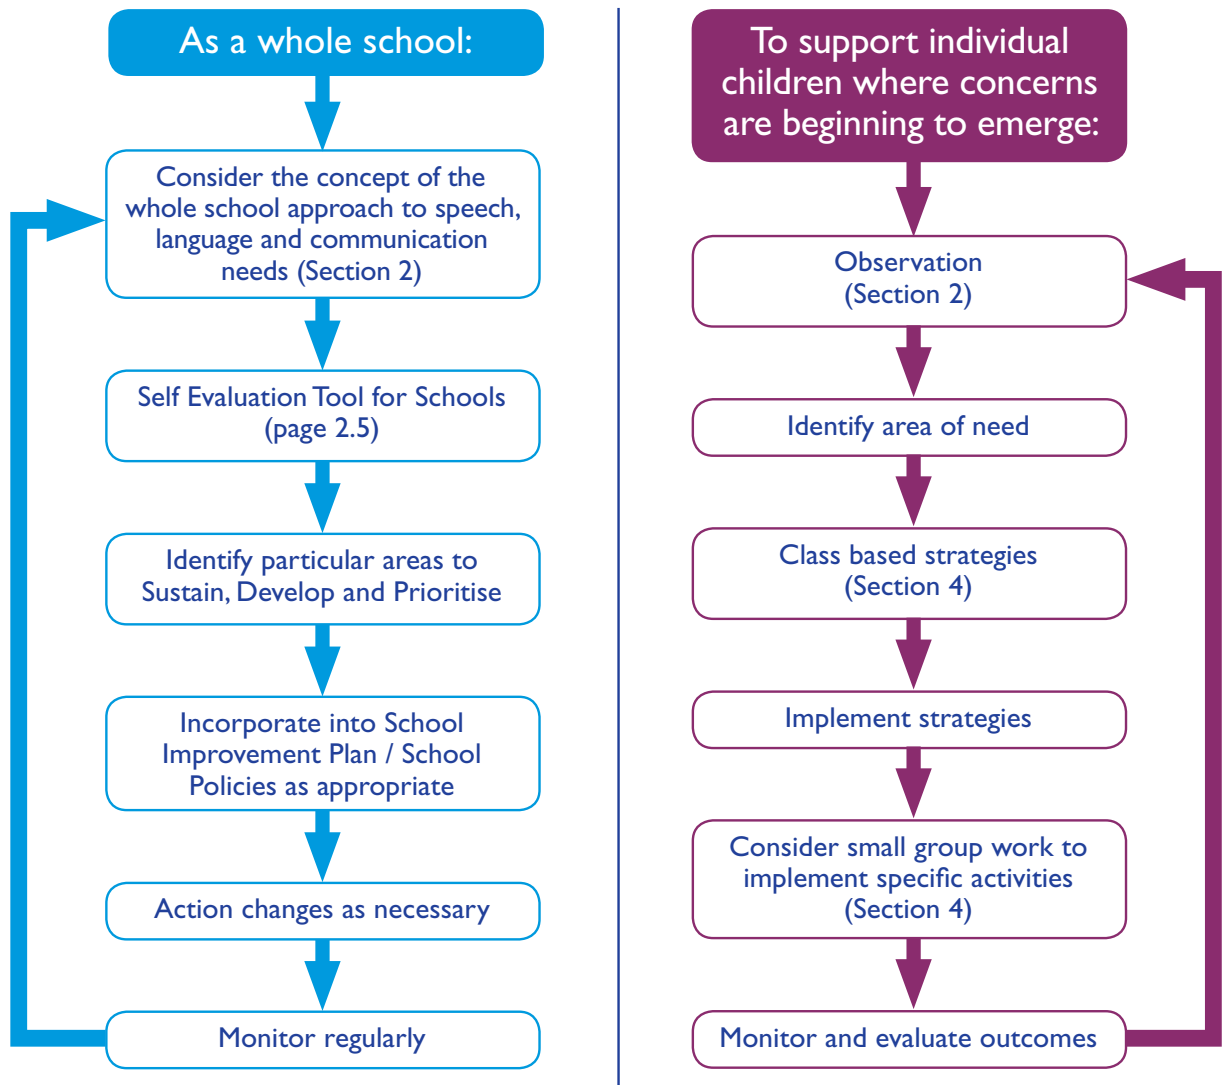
As a whole school:

Consider the concept of the whole school approach to speech, language and communication needs (Section 2)

Self Evaluation Tool for Schools (page 2.5)

Identify particular areas to Sustain, Develop and Prioritise

Incorporate into School Improvement Plan / School Policies as appropriate

Action changes as necessary

Monitor regularly

To support individual children where concerns are beginning to emerge:

Observation (Section 2)

Identify area of need

Class based strategies (Section 4)

Implement strategies

Consider small group work to implement specific activities (Section 4)

Monitor and evaluate outcomes